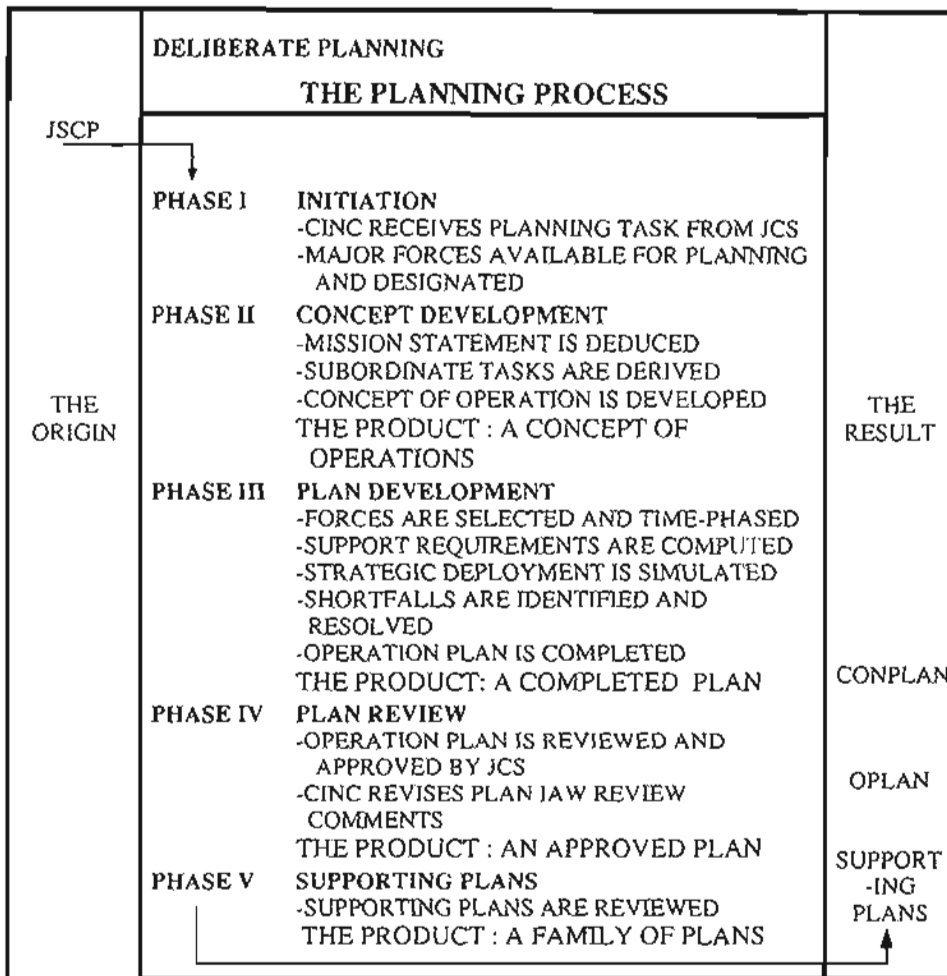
DELIBERATE PLANNING

THE PLANNING PROCESS

JSCP

THE ORIGIN

PHASE I INITIATION
-CINC RECEIVES PLANNING TASK FROM JCS
-MAJOR FORCES AVAILABLE FOR PLANNING AND DESIGNATED

PHASE II CONCEPT DEVELOPMENT
-MISSION STATEMENT IS DEDUCED
-SUBORDINATE TASKS ARE DERIVED
-CONCEPT OF OPERATION IS DEVELOPED
THE PRODUCT : A CONCEPT OF OPERATIONS

PHASE III PLAN DEVELOPMENT
-FORCES ARE SELECTED AND TIME-PHASED
-SUPPORT REQUIREMENTS ARE COMPUTED
-STRATEGIC DEPLOYMENT IS SIMULATED
-SHORTFALLS ARE IDENTIFIED AND RESOLVED
-OPERATION PLAN IS COMPLETED
THE PRODUCT: A COMPLETED PLAN

PHASE IV PLAN REVIEW
-OPERATION PLAN IS REVIEWED AND APPROVED BY JCS
-CINC REVISES PLAN IAW REVIEW COMMENTS
THE PRODUCT : AN APPROVED PLAN

PHASE V SUPPORTING PLANS
-SUPPORTING PLANS ARE REVIEWED
THE PRODUCT : A FAMILY OF PLANS

THE RESULT

CONPLAN

OPLAN

SUPPORT-ING PLANS